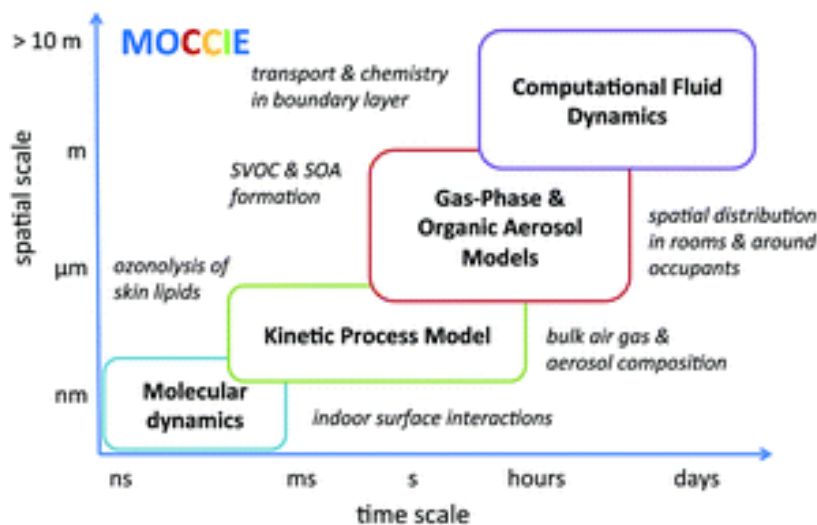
MOCCIE

> 10 m
m
µm
nm

spatial scale

transport & chemistry in boundary layer

Computational Fluid Dynamics

SVOC & SOA formation

Gas-Phase & Organic Aerosol Models

spatial distribution in rooms & around occupants

ozonolysis of skin lipids

Kinetic Process Model

bulk air gas & aerosol composition

Molecular dynamics

indoor surface interactions

ns
ms
s
hours
days

time scale